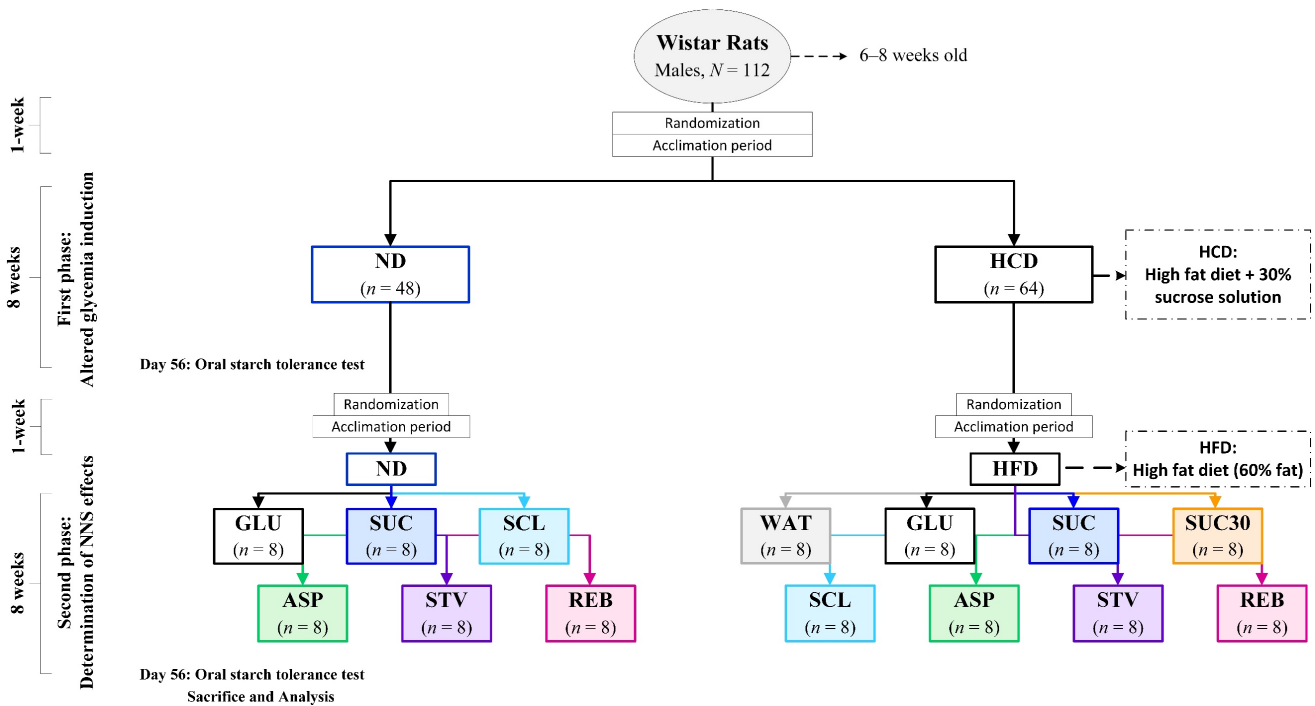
Wistar Rats
Males, $N = 112$

6–8 weeks old

1-week

Randomization
Acclimation period

8 weeks

First phase:
Altered glycemia induction

ND
($n = 48$)

HCD
($n = 64$)

HCD:
High fat diet + 30% sucrose solution

Day 56: Oral starch tolerance test

1-week

Randomization
Acclimation period

Randomization
Acclimation period

ND

HFD

HFD:
High fat diet (60% fat)

8 weeks

Second phase:
Determination of NNS effects

GLU
($n = 8$)

SUC
($n = 8$)

SCL
($n = 8$)

ASP
($n = 8$)

STV
($n = 8$)

REB
($n = 8$)

WAT
($n = 8$)

GLU
($n = 8$)

SUC
($n = 8$)

SUC30
($n = 8$)

SCL
($n = 8$)

ASP
($n = 8$)

STV
($n = 8$)

REB
($n = 8$)

Day 56: Oral starch tolerance test
Sacrifice and Analysis